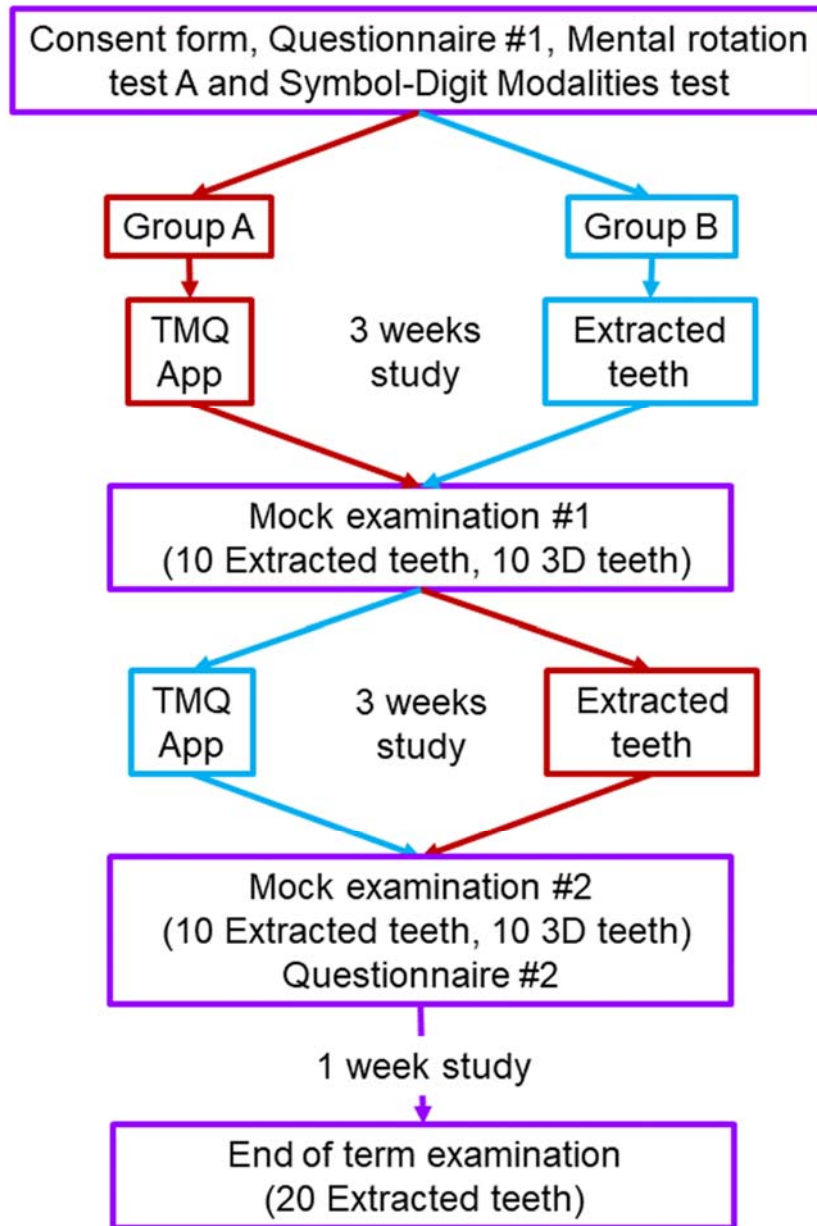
Consent form, Questionnaire #1, Mental rotation test A and Symbol-Digit Modalities test

Group A

Group B

TMQ App

3 weeks study

Extracted teeth

Mock examination #1
(10 Extracted teeth, 10 3D teeth)

TMQ App

3 weeks study

Extracted teeth

Mock examination #2
(10 Extracted teeth, 10 3D teeth)
Questionnaire #2

1 week study

End of term examination
(20 Extracted teeth)